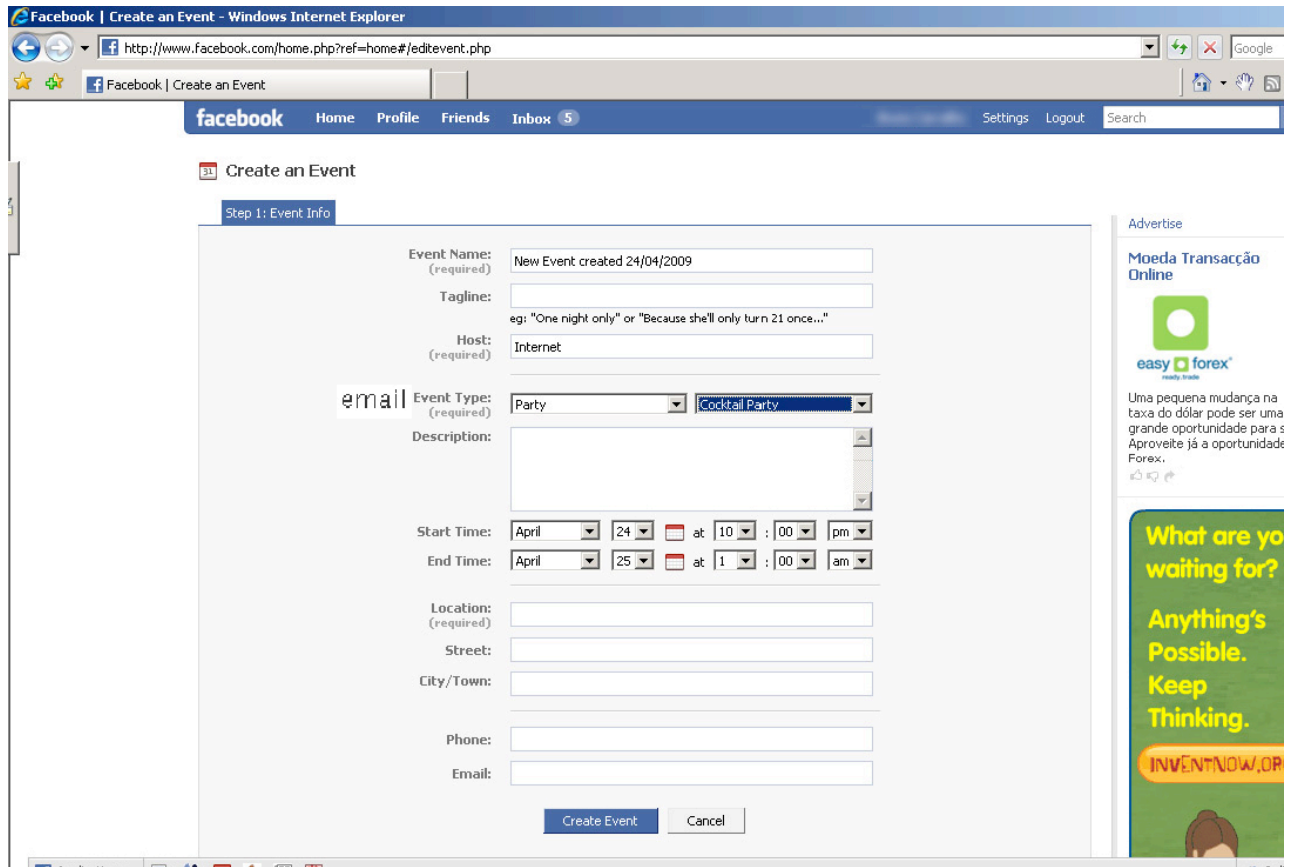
Facebook | Create an Event - Windows Internet Explorer

http://www.facebook.com/home.php?ref=home#/editevent.php

Google

Facebook | Create an Event

facebook Home Profile Friends Inbox 5

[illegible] Settings Logout Search

31 Create an Event

Step 1: Event Info

Event Name: (required) New Event created 24/04/2009

Tagline:

eg: "One night only" or "Because she'll only turn 21 once..."

Host: (required) Internet

email Event Type: (required) Party Cocktail Party

Description:

Start Time: April 24 at 10 : 00 pm

End Time: April 25 at 1 : 00 am

Location: (required)

Street:

City/Town:

Phone:

Email:

Create Event Cancel

Advertise

Moeda Transacção Online

easy forex ready.trade

Uma pequena mudança na taxa do dólar pode ser uma grande oportunidade para s Aproveite já a oportunidade Forex.

What are yo waiting for?

Anything's Possible. Keep Thinking.

INVENTNOW.OR